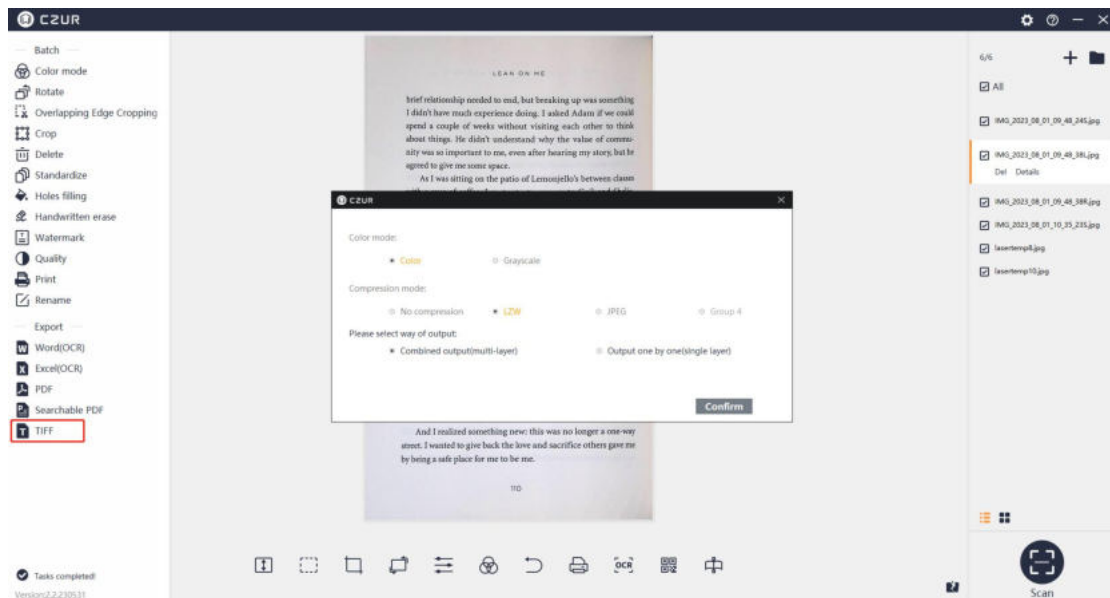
CZUR

Batch
Color mode
Rotate
Overlapping Edge Cropping
Crop
Delete
Standardize
Holes filling
Handwritten erase
Watermark
Quality
Print
Rename
Export
Word(OCR)
Excel(OCR)
PDF
Searchable PDF
TIFF

Tasks completed!
Version:2.2.230531

LEAN ON ME

brief relationship needed to end, but breaking up was something I didn't have much experience doing. I asked Adam if we could spend a couple of weeks without visiting each other to think about things. He didn't understand why the value of community was so important to me, even after hearing my story, but he agreed to give me some space.

As I was sitting on the patio of Lemonjello's between classes

CZUR

Color mode:
Color
Grayscale

Compression mode:
No compression
LZW
JPEG
Group 4

Please select way of output:
Combined output(multi-layer)
Output one by one(single layer)

Confirm

And I realized something new: this was no longer a one-way street. I wanted to give back the love and sacrifice others gave me by being a safe place for me to be me.

110

6/6
All
IMG_2023_08_01_09_48_24S.jpg
IMG_2023_08_01_09_48_38L.jpg
Del Details
IMG_2023_08_01_09_48_38R.jpg
IMG_2023_08_01_10_35_23S.jpg
lasertemp8.jpg
lasertemp10.jpg

Scan